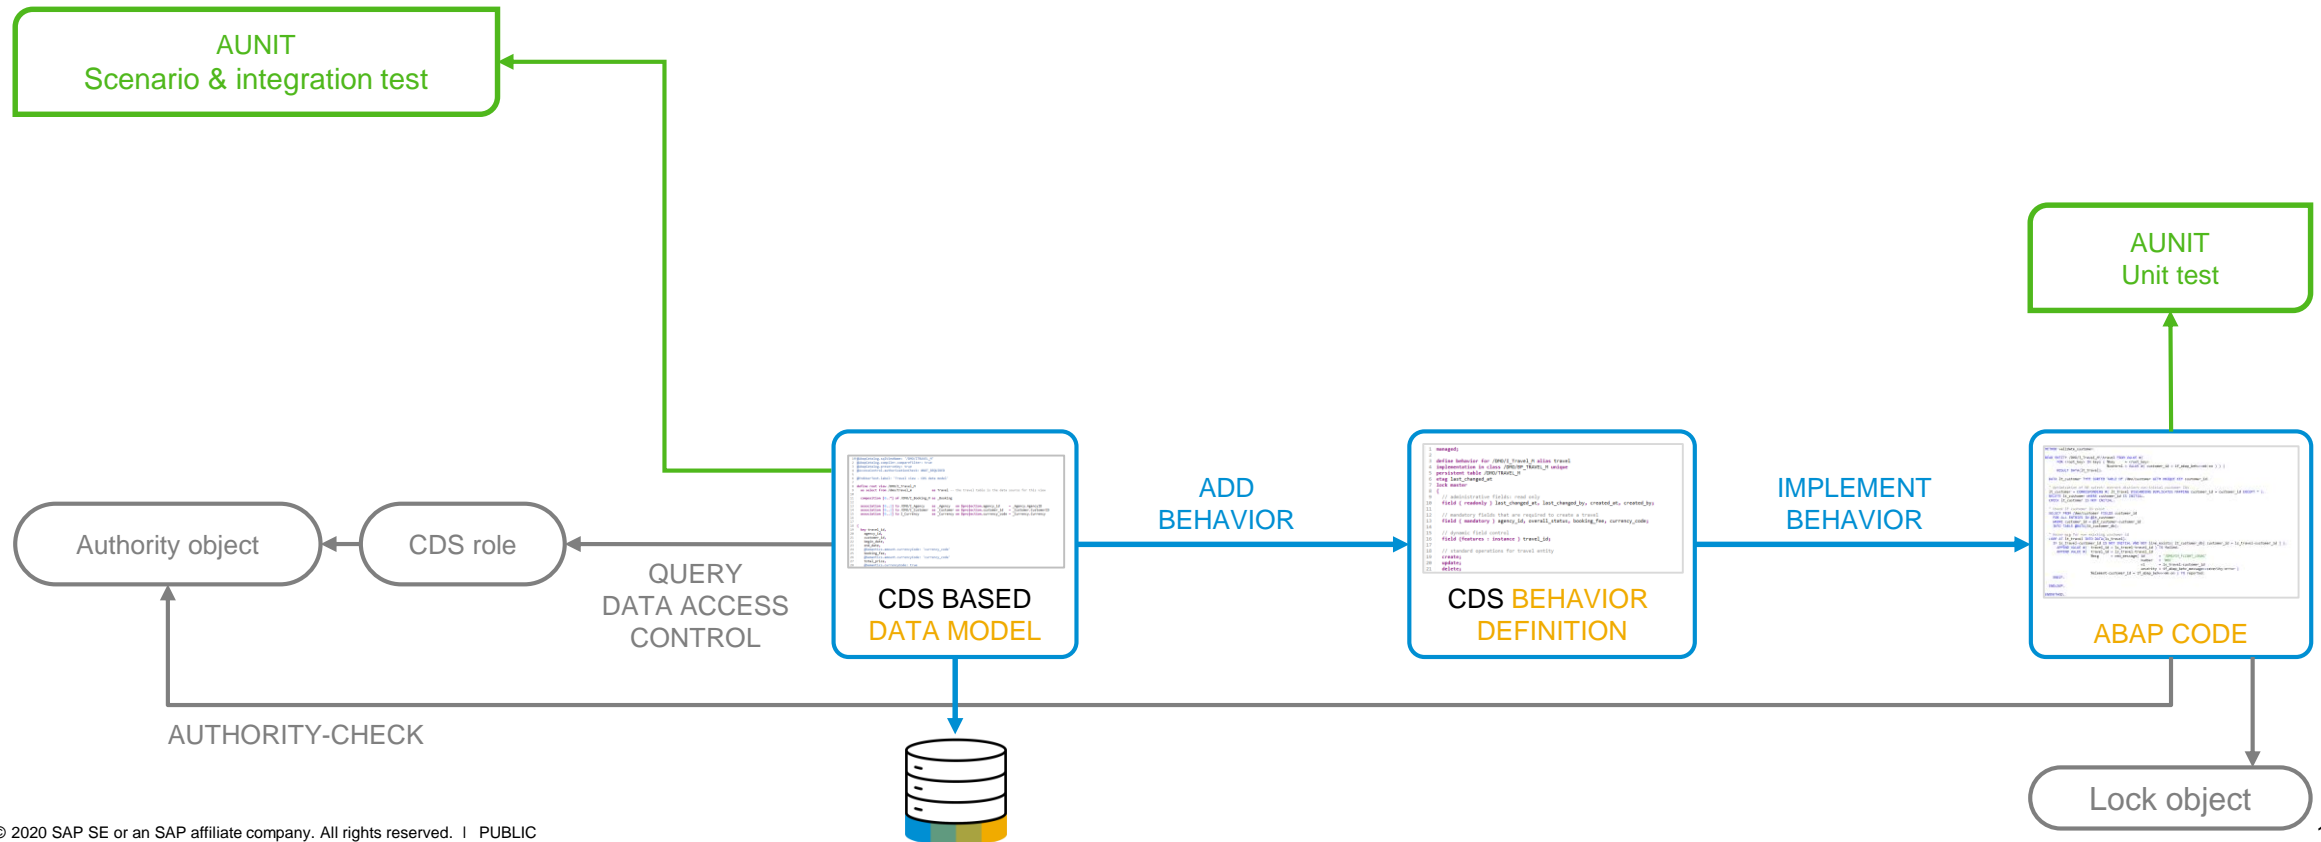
AUNIT
Scenario & integration test

AUNIT
Unit test

Authority object

CDS role

QUERY
DATA ACCESS
CONTROL

CDS BASED
DATA MODEL

ADD
BEHAVIOR

CDS BEHAVIOR
DEFINITION

IMPLEMENT
BEHAVIOR

ABAP CODE

AUTHORITY-CHECK

Lock object

© 2020 SAP SE or an SAP affiliate company. All rights reserved. I PUBLIC